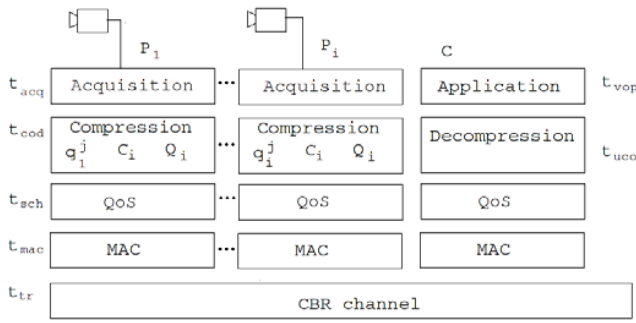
$P_1$ $P_i$ C

$t_{acq}$ Acquisition ... Acquisition Application $t_{vop}$

$t_{cod}$ Compression $q_1^j$ $C_i$ $Q_i$ ... Compression $q_i^j$ $C_i$ $Q_i$ Decompression $t_{uco}$

$t_{sch}$ QoS ... QoS QoS

$t_{mac}$ MAC ... MAC MAC

$t_{tr}$ CBR channel